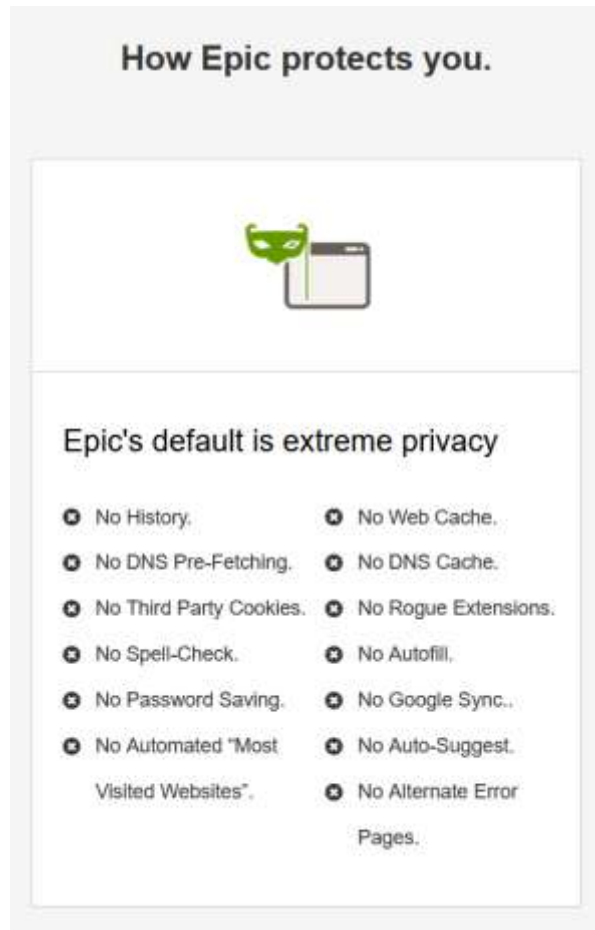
How Epic protects you.

Epic's default is extreme privacy

No History.
No DNS Pre-Fetching.
No Third Party Cookies.
No Spell-Check.
No Password Saving.
No Automated "Most Visited Websites".

No Web Cache.
No DNS Cache.
No Rogue Extensions.
No Autofill.
No Google Sync..
No Auto-Suggest.
No Alternate Error Pages.